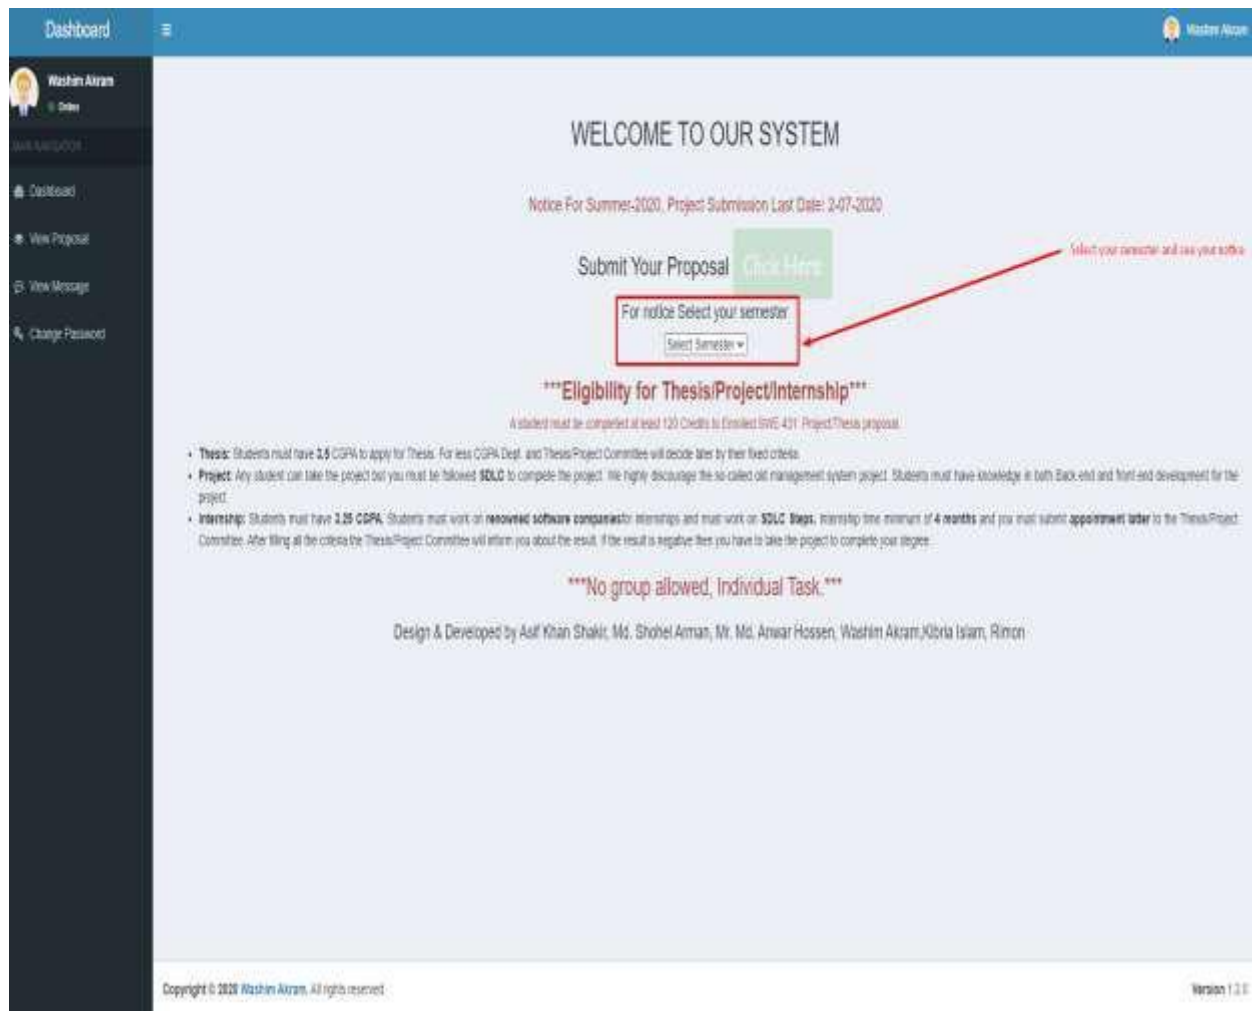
Dashboard

Washim Akram

Washim Akram
Online

MAIN NAVIGATION

Dashboard

View Proposal

View Message

Change Password

WELCOME TO OUR SYSTEM

Notice For Summer-2020, Project Submission Last Date: 2-07-2020

Submit Your Proposal Click Here

Select your semester and see your notice

For notice Select your semester

Select Semester

***Eligibility for Thesis/Project/Internship***

A student must be completed at least 120 Credits to Enrolled SWE 431 Project/Thesis proposal

- Thesis: Students must have 3.5 CGPA to apply for Thesis. For less CGPA Dept. and Thesis/Project Committee will decide later by their fixed criteria.
- Project: Any student can take the project but you must be followed SDLC to complete the project. We highly discourage the so called old management system project. Students must have knowledge in both Back end and front end development for the project.
- Internship: Students must have 3.25 CGPA. Students must work on renowned software companies for internships and must work on SDLC Steps. Internship time minimum of 4 months and you must submit appointment letter to the Thesis/Project Committee. After filing all the criteria the Thesis/Project Committee will inform you about the result. If the result is negative then you have to take the project to complete your degree.

***No group allowed, Individual Task.***

Design & Developed by Asif Khan Shakir, Md. Shohel Arman, Mr. Md. Anwar Hossen, Washim Akram,Kibria Islam, Rimon

Copyright © 2020 Washim Akram. All rights reserved.

Version 1.2.0